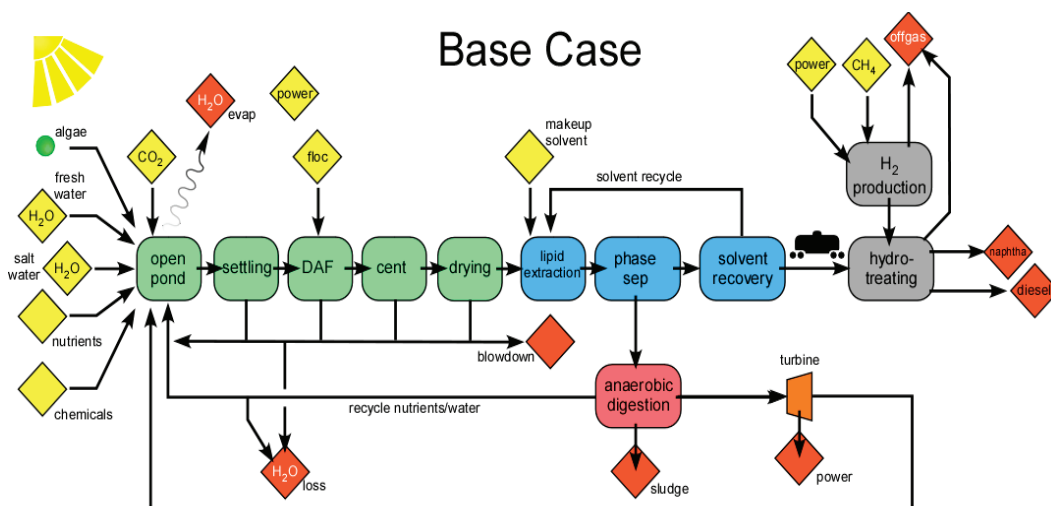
Base Case

algae

fresh water

$H_2O$

salt water

$H_2O$

nutrients

chemicals

$CO_2$

$H_2O$

evap

power

floc

open pond

settling

DAF

cent

drying

makeup solvent

solvent recycle

lipid extraction

phase sep

solvent recovery

power

$CH_4$

offgas

$H_2$ production

hydro-treating

naphtha

diesel

blowdown

recycle nutrients/water

anaerobic digestion

turbine

$H_2O$

loss

sludge

power